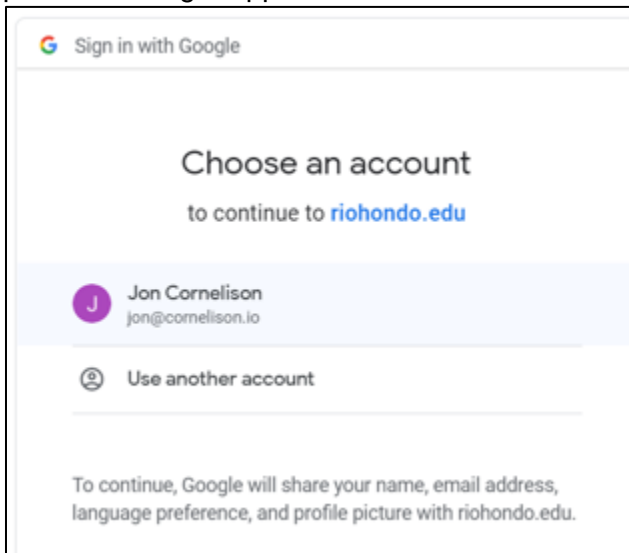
G Sign in with Google

Choose an account

to continue to riohondo.edu

J Jon Cornelison
jon@cornelison.io

Use another account

To continue, Google will share your name, email address, language preference, and profile picture with riohondo.edu.